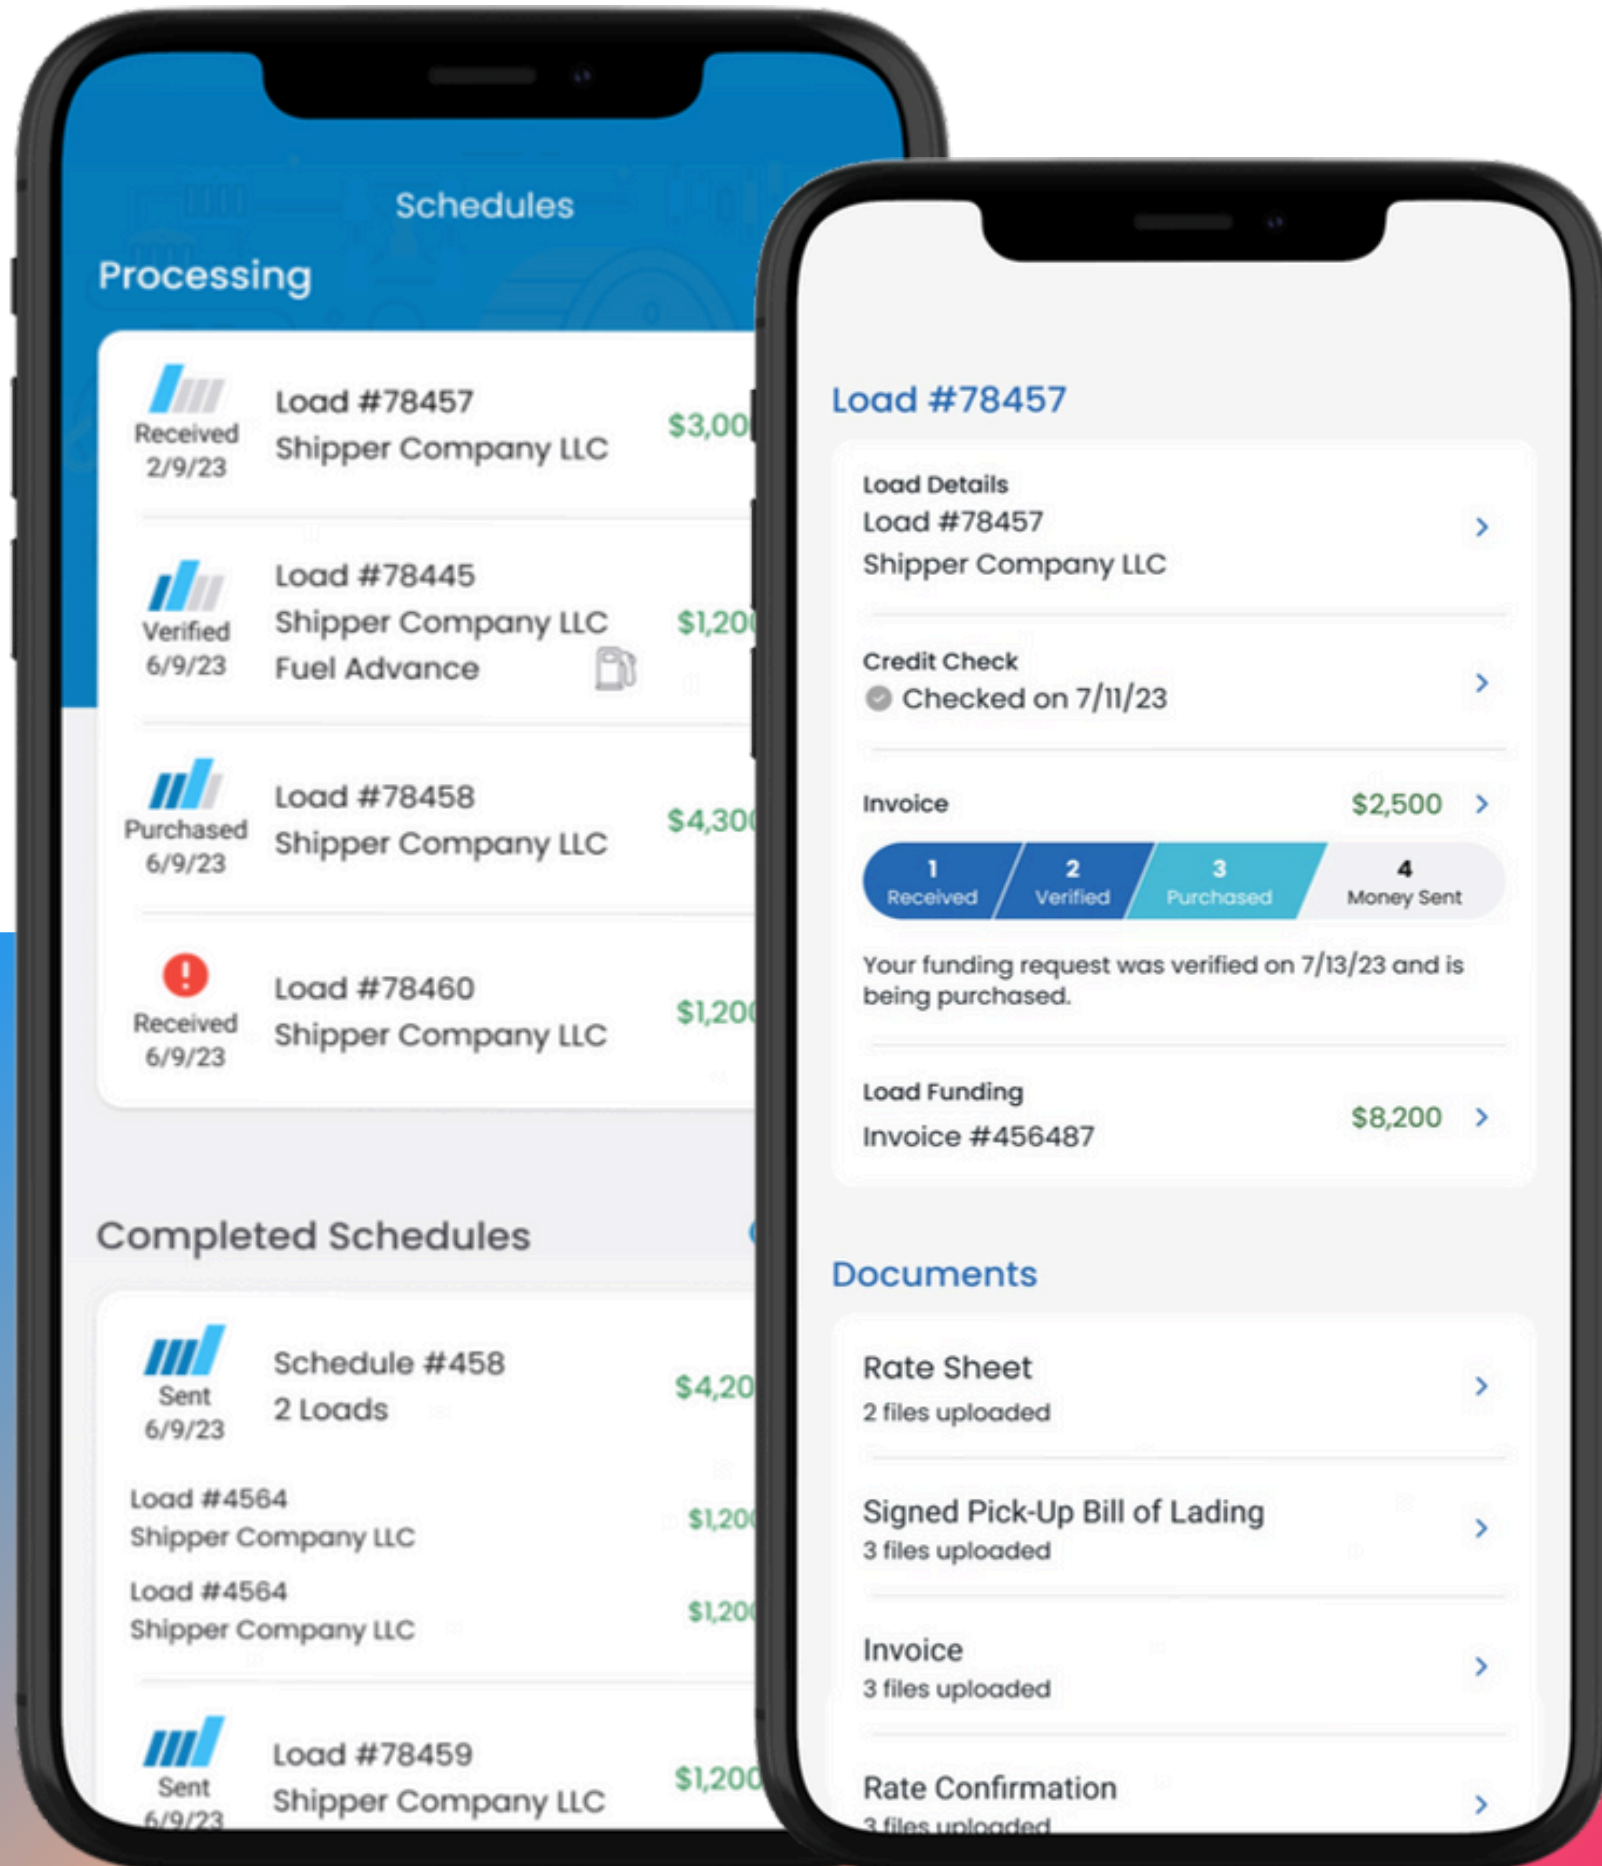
Schedules

Processing

Received 2/9/23
Load #78457
Shipper Company LLC
$3,00

Verified 6/9/23
Load #78445
Shipper Company LLC
Fuel Advance
$1,20

Purchased 6/9/23
Load #78458
Shipper Company LLC
$4,30

Received 6/9/23
Load #78460
Shipper Company LLC
$1,20

Completed Schedules

Sent 6/9/23
Schedule #458
2 Loads
$4,20

Load #4564
Shipper Company LLC
$1,20

Load #4564
Shipper Company LLC
$1,20

Sent 6/9/23
Load #78459
Shipper Company LLC
$1,200

Load #78457

Load Details
Load #78457
Shipper Company LLC

Credit Check
Checked on 7/11/23

Invoice
$2,500

1 Received
2 Verified
3 Purchased
4 Money Sent

Your funding request was verified on 7/13/23 and is being purchased.

Load Funding
Invoice #456487
$8,200

Documents

Rate Sheet
2 files uploaded

Signed Pick-Up Bill of Lading
3 files uploaded

Invoice
3 files uploaded

Rate Confirmation
3 files uploaded